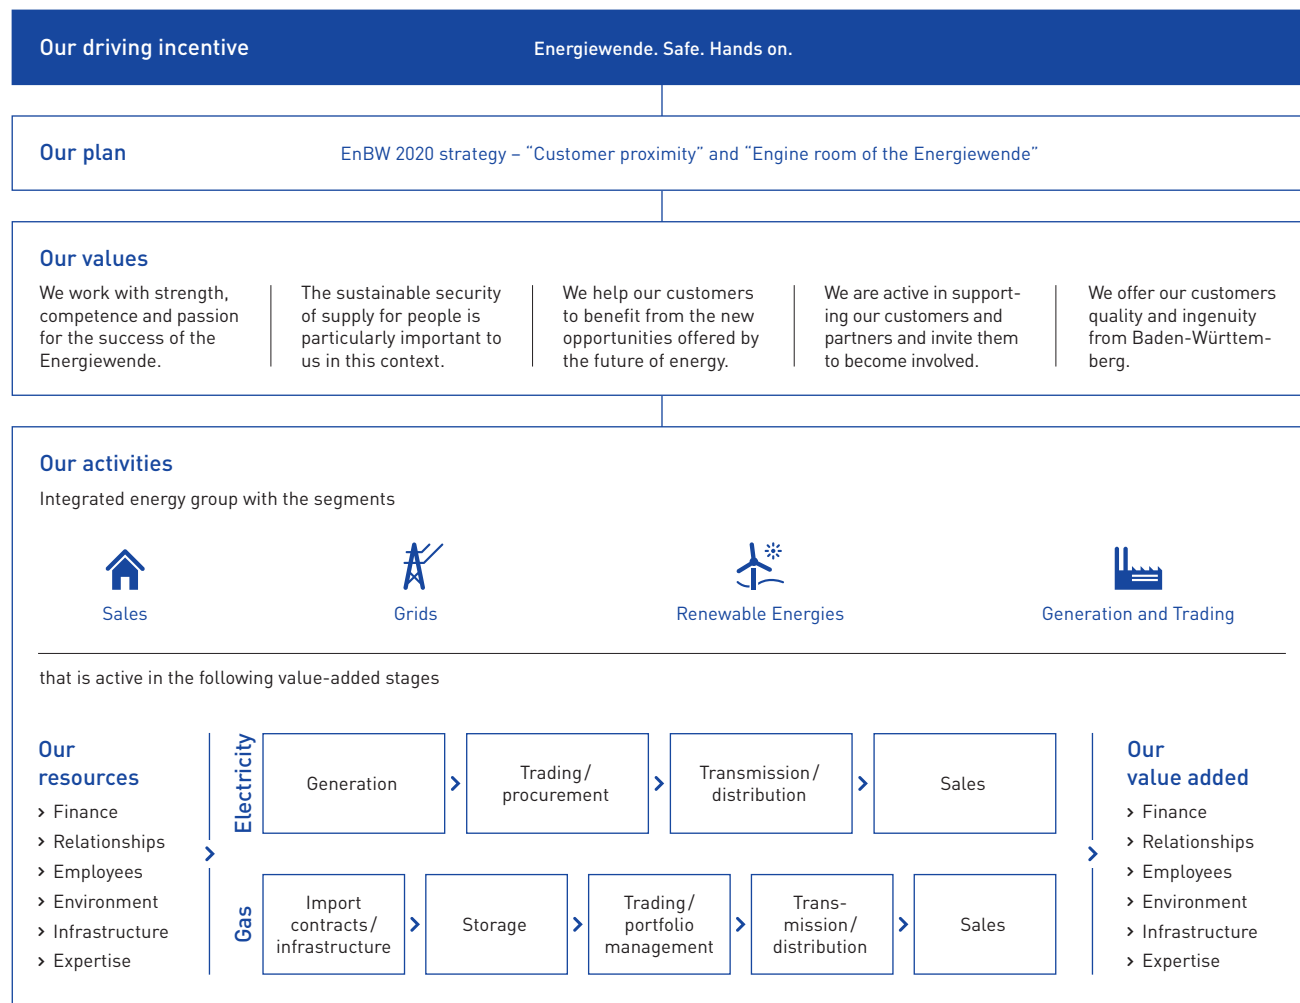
Our driving incentive

Energiewende. Safe. Hands on.

Our plan

EnBW 2020 strategy – "Customer proximity" and "Engine room of the Energiewende"

Our values

We work with strength, competence and passion for the success of the Energiewende.

The sustainable security of supply for people is particularly important to us in this context.

We help our customers to benefit from the new opportunities offered by the future of energy.

We are active in supporting our customers and partners and invite them to become involved.

We offer our customers quality and ingenuity from Baden-Württemberg.

Our activities

Integrated energy group with the segments

Sales

Grids

Renewable Energies

Generation and Trading

that is active in the following value-added stages

Our resources
› Finance
› Relationships
› Employees
› Environment
› Infrastructure
› Expertise

Electricity

| Generation | Trading/ procurement | Transmission/ distribution | Sales |
|---|---|---|---|

Gas

| Import contracts/ infrastructure | Storage | Trading/ portfolio management | Transmission/ distribution | Sales |
|---|---|---|---|---|

Our value added
› Finance
› Relationships
› Employees
› Environment
› Infrastructure
› Expertise